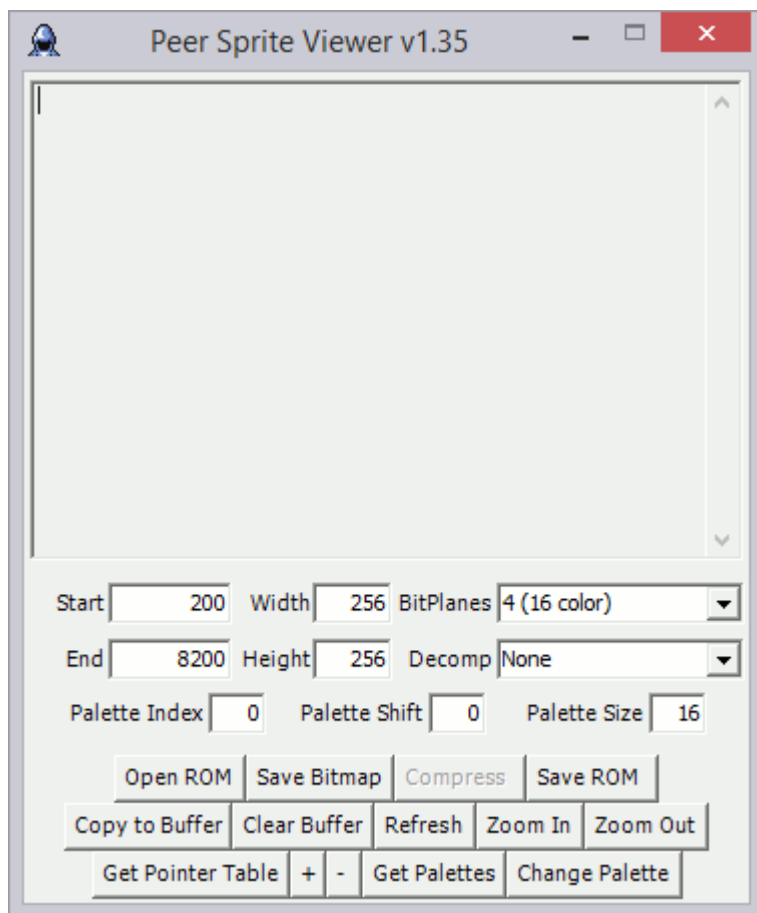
Peer Sprite Viewer v1.35

Start 200 Width 256 BitPlanes 4 (16 color)

End 8200 Height 256 Decomp None

Palette Index 0 Palette Shift 0 Palette Size 16

Open ROM | Save Bitmap | Compress | Save ROM

Copy to Buffer | Clear Buffer | Refresh | Zoom In | Zoom Out

Get Pointer Table | + | - | Get Palettes | Change Palette